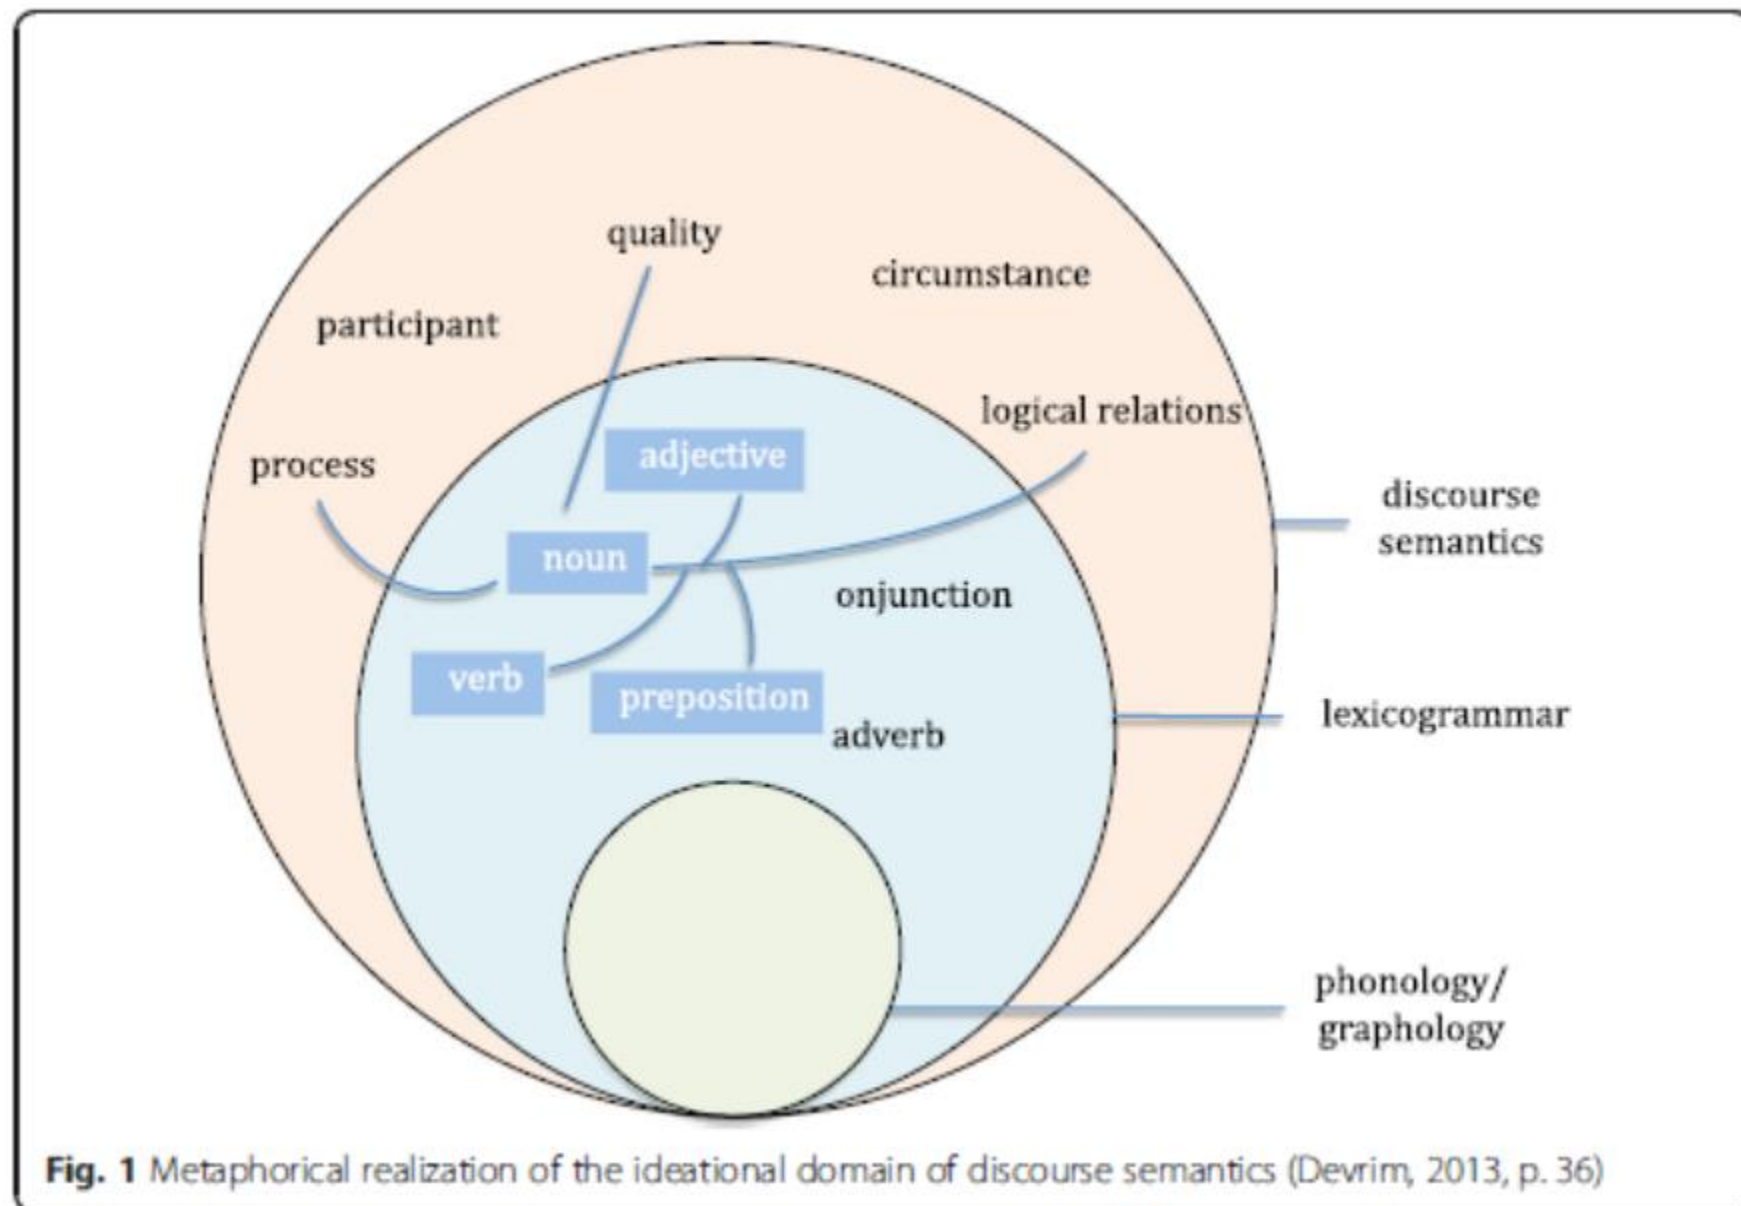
quality

circumstance

participant

logical relations

adjective

process

discourse semantics

noun

onjunction

verb

preposition

adverb

lexicogrammar

phonology/ graphology

**Fig. 1** Metaphorical realization of the ideational domain of discourse semantics (Devrim, 2013, p. 36)